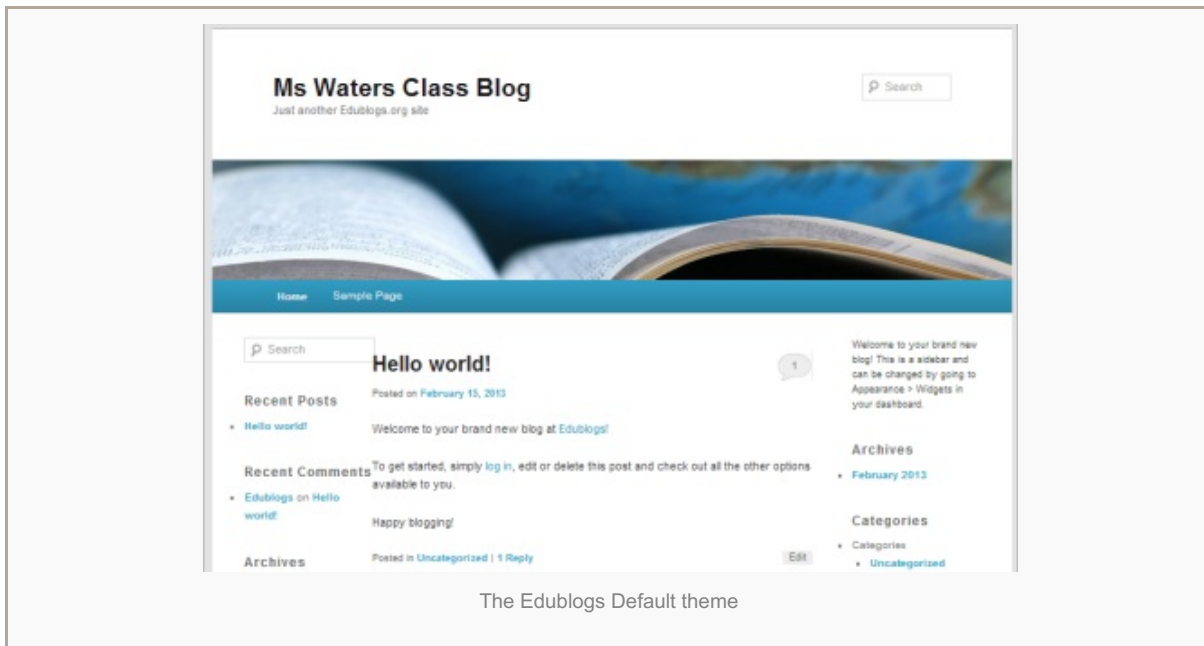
Ms Waters Class Blog

Just another Edublogs.org site

Search

Home Sample Page

Search

Recent Posts

- Hello world!

Recent Comments

- Edublogs on Hello world!

Archives

Hello world!

1

Posted on February 15, 2013

Welcome to your brand new blog at Edublogs!

To get started, simply log in, edit or delete this post and check out all the other options available to you.

Happy blogging!

Posted in Uncategorized | 1 Reply

Edit

Welcome to your brand new blog! This is a sidebar and can be changed by going to Appearance > Widgets in your dashboard.

Archives

- February 2013

Categories

- Categories
  - Uncategorized

The Edublogs Default theme